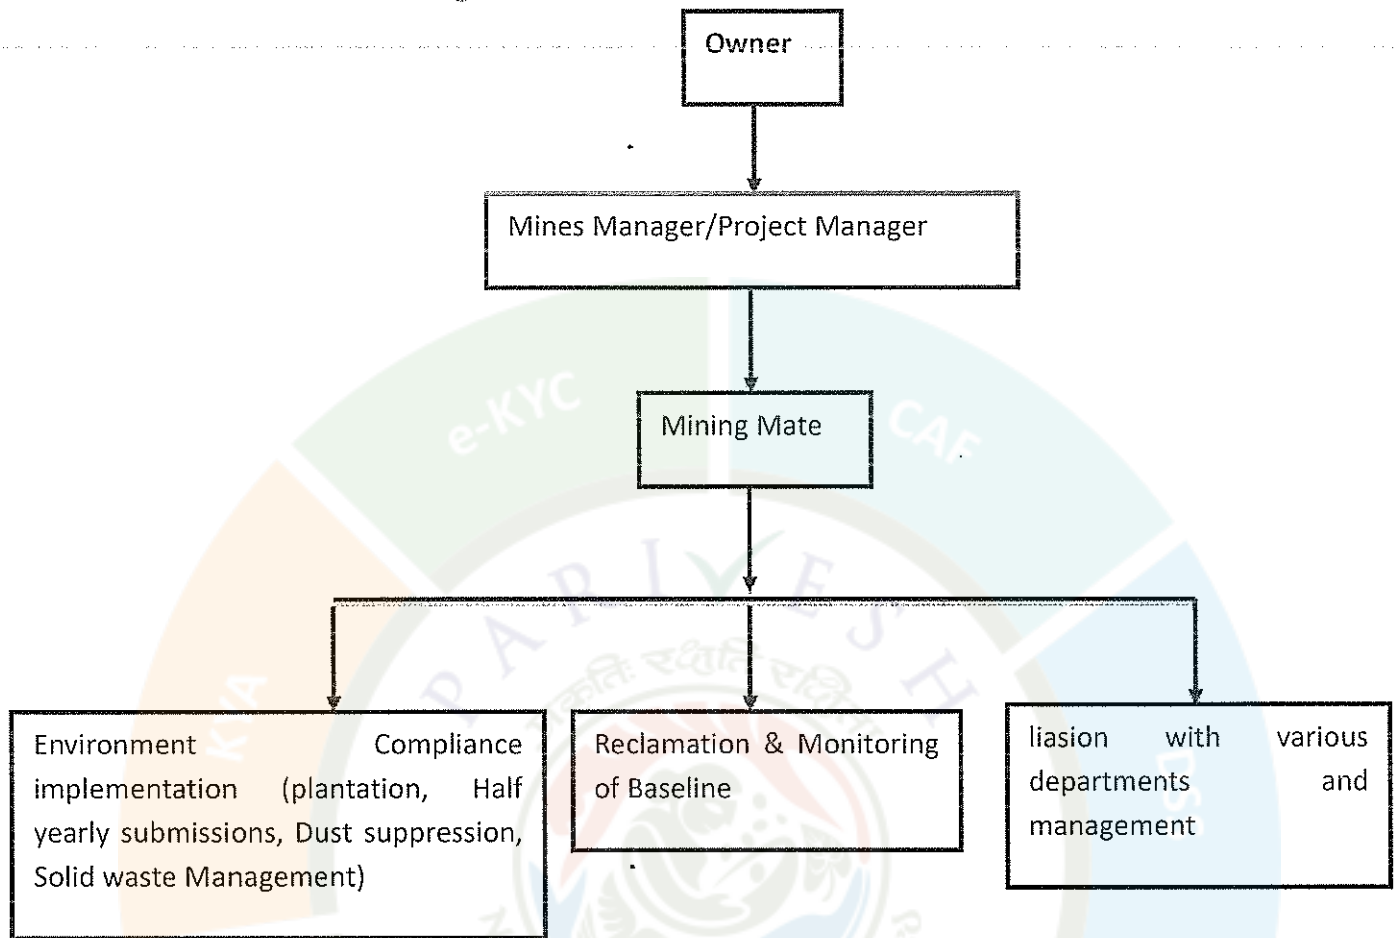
Owner

Mines Manager/Project Manager

Mining Mate

Environment Compliance implementation (plantation, Half yearly submissions, Dust suppression, Solid waste Management)

Reclamation & Monitoring of Baseline

liasion with various departments and management

e-KYC
CAF
KYA
DS
PARIVESH